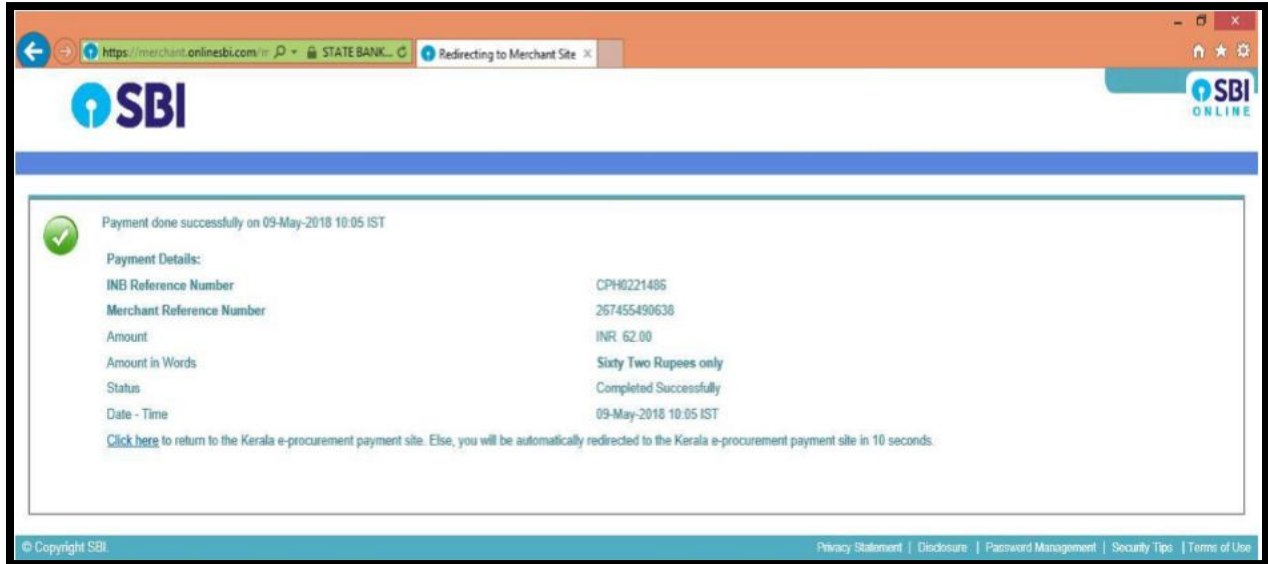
https://merchant.onlinesbi.com/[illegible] STATE BANK... Redirecting to Merchant Site ×

SBI

SBI ONLINE

Payment done successfully on 09-May-2018 10:05 IST

Payment Details:

| | |
|---|---|
| INB Reference Number | CPH0221486 |
| Merchant Reference Number | 267455490638 |
| Amount | INR. 62.00 |
| Amount in Words | Sixty Two Rupees only |
| Status | Completed Successfully |
| Date - Time | 09-May-2018 10:05 IST |

Click here to return to the Kerala e-procurement payment site. Else, you will be automatically redirected to the Kerala e-procurement payment site in 10 seconds.

© Copyright SBI.

Privacy Statement | Disclosure | Password Management | Security Tips | Terms of Use